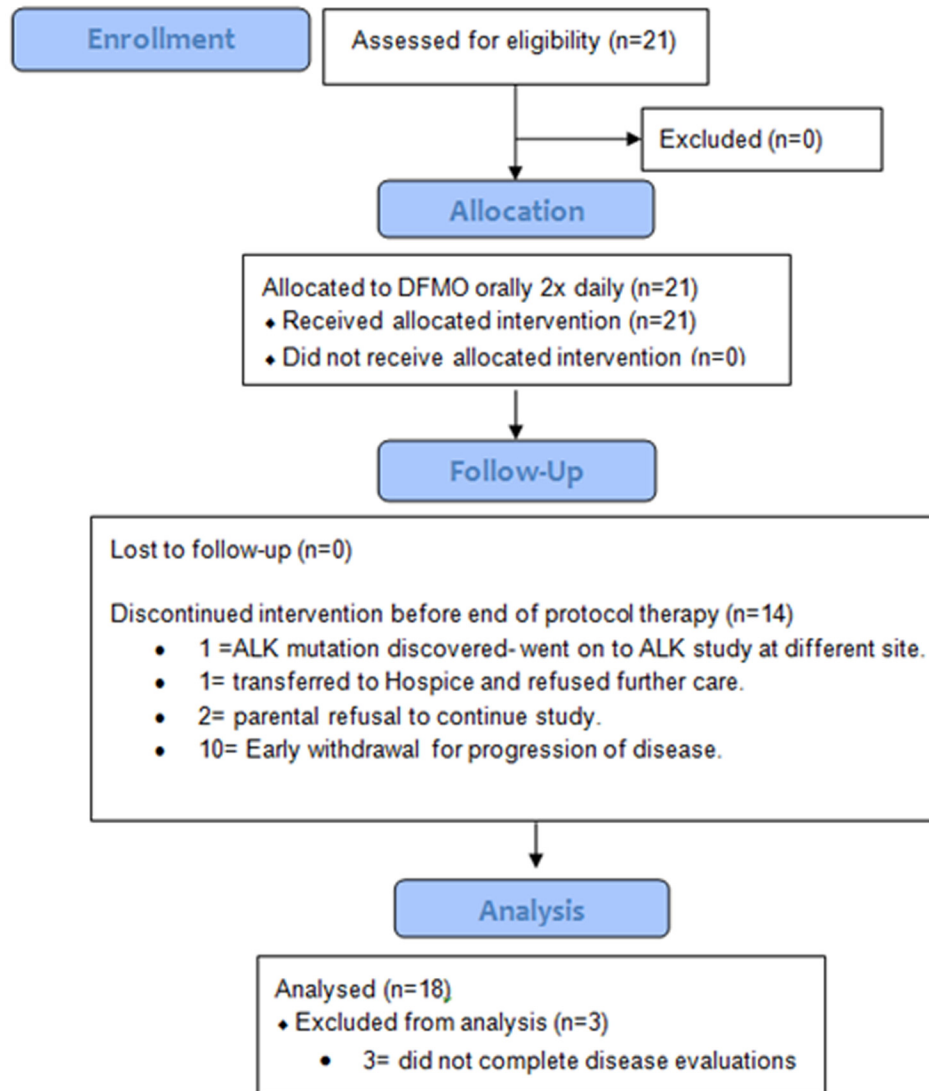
Enrollment

Assessed for eligibility (n=21)

Excluded (n=0)

Allocation

Allocated to DFMO orally 2x daily (n=21)
- Received allocated intervention (n=21)
- Did not receive allocated intervention (n=0)

Follow-Up

Lost to follow-up (n=0)

Discontinued intervention before end of protocol therapy (n=14)
- 1 =ALK mutation discovered- went on to ALK study at different site.
- 1= transferred to Hospice and refused further care.
- 2= parental refusal to continue study.
- 10= Early withdrawal for progression of disease.

Analysis

Analysed (n=18)
- Excluded from analysis (n=3)
  - 3= did not complete disease evaluations